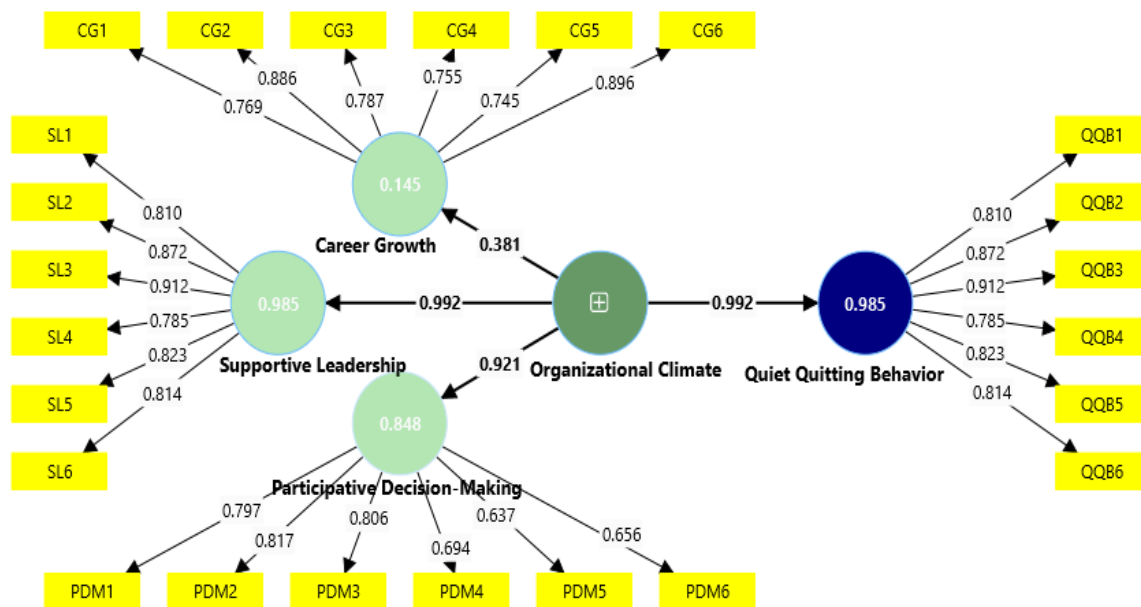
CG1
CG2
CG3
CG4
CG5
CG6
0.886
0.769
0.787
0.755
0.745
0.896
0.145
Career Growth
SL1
SL2
SL3
SL4
SL5
SL6
0.810
0.872
0.912
0.785
0.823
0.814
0.985
Supportive Leadership
0.381
0.992
0.921
Organizational Climate
0.992
0.985
Quiet Quitting Behavior
QQB1
QQB2
QQB3
QQB4
QQB5
QQB6
0.810
0.872
0.912
0.785
0.823
0.814
0.848
Participative Decision-Making
0.797
0.817
0.806
0.694
0.637
0.656
PDM1
PDM2
PDM3
PDM4
PDM5
PDM6